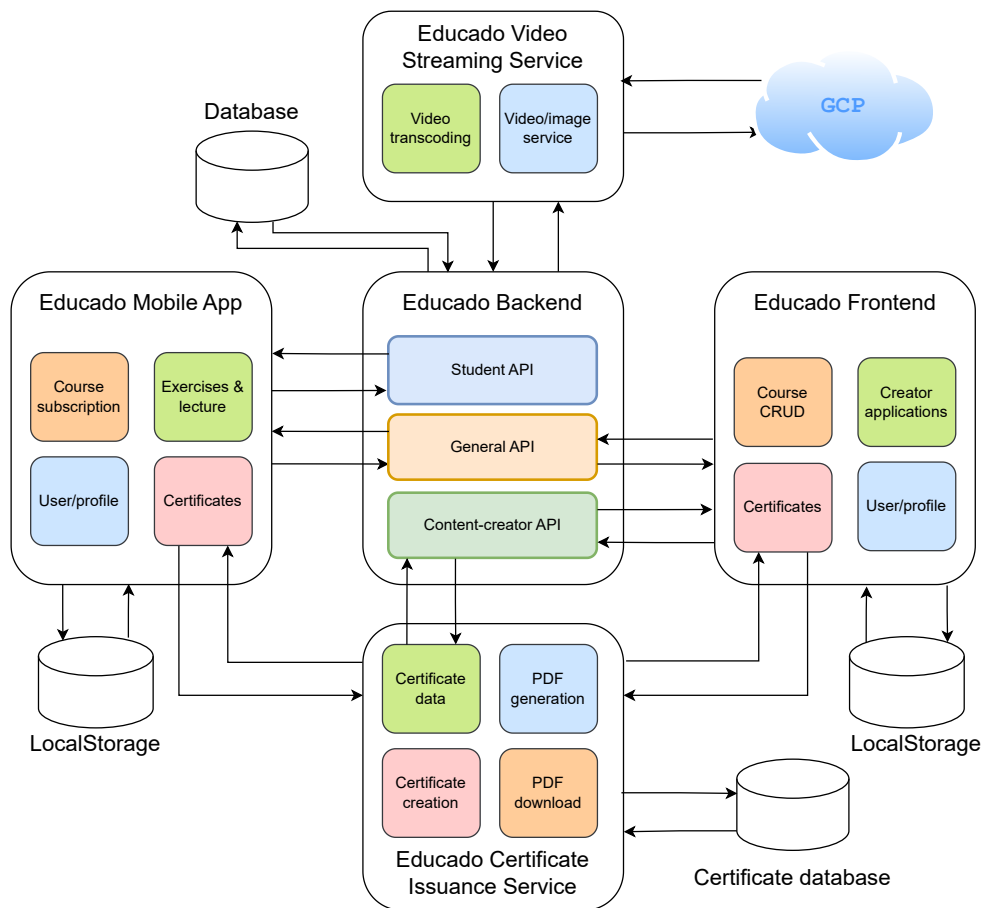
Educado Video Streaming Service

Video transcoding

Video/image service

GCP

Database

Educado Mobile App

Course subscription

Exercises & lecture

User/profile

Certificates

Educado Backend

Student API

General API

Content-creator API

Educado Frontend

Course CRUD

Creator applications

Certificates

User/profile

LocalStorage

Certificate data

PDF generation

Certificate creation

PDF download

Educado Certificate Issuance Service

LocalStorage

Certificate database